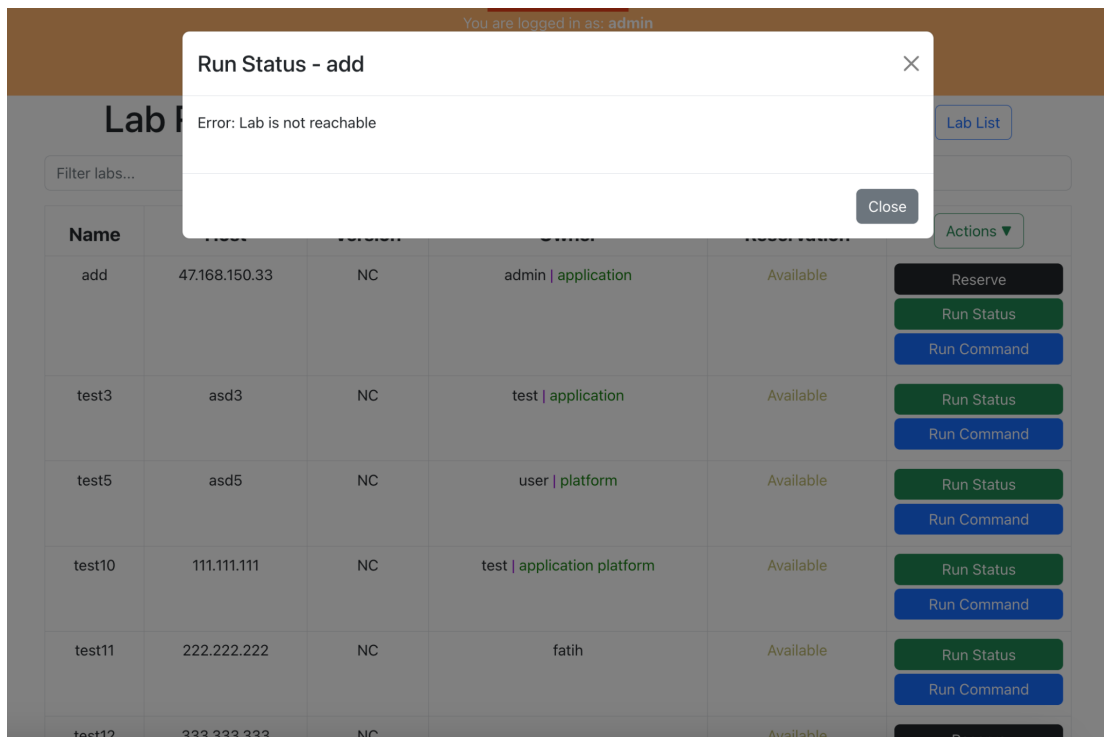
You are logged in as: admin

Run Status - add

Error: Lab is not reachable

Close

Lab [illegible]

Lab List

Filter labs...

| Name | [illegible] | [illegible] | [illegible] | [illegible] | Actions ▼ |
|---|---|---|---|---|---|
| add | 47.168.150.33 | NC | admin \| application | Available | Reserve Run Status Run Command |
| test3 | asd3 | NC | test \| application | Available | Run Status Run Command |
| test5 | asd5 | NC | user \| platform | Available | Run Status Run Command |
| test10 | 111.111.111 | NC | test \| application platform | Available | Run Status Run Command |
| test11 | 222.222.222 | NC | fatih | Available | Run Status Run Command |
| test12 | 333.333.333 | NC | | Available | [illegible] |